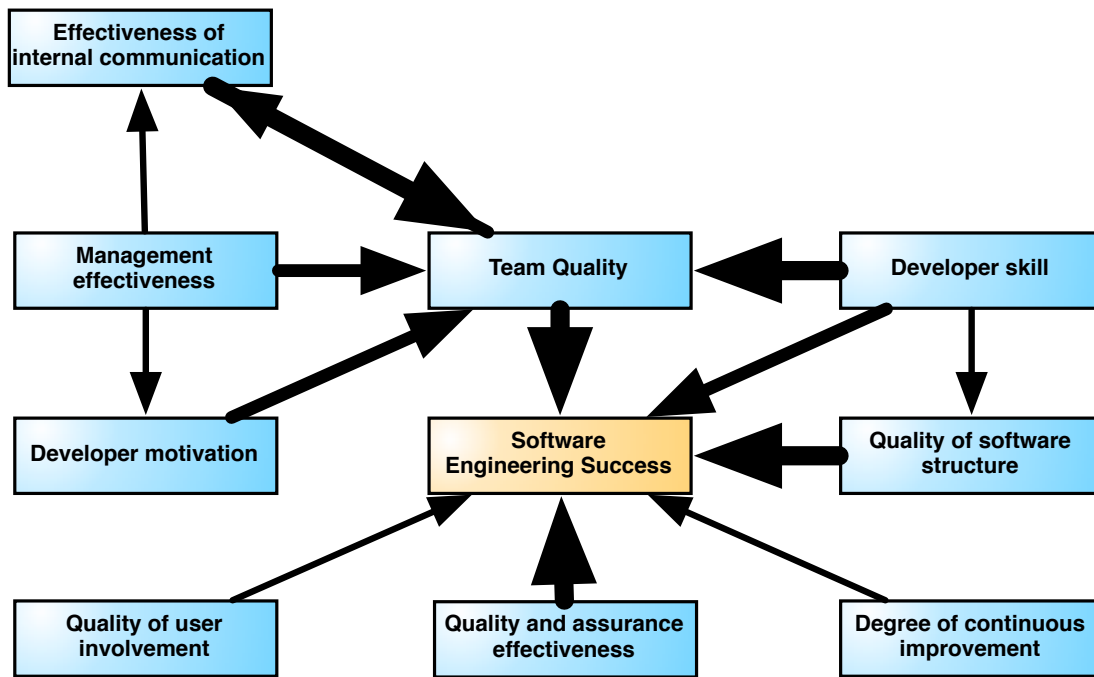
Effectiveness of internal communication

Management effectiveness

Team Quality

Developer skill

Developer motivation

Software Engineering Success

Quality of software structure

Quality of user involvement

Quality and assurance effectiveness

Degree of continuous improvement